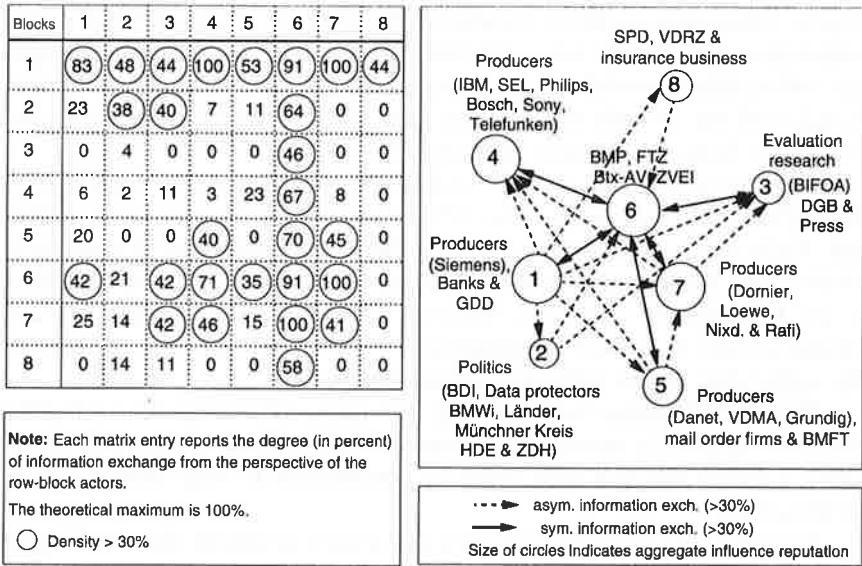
| Blocks | 1 | 2 | 3 | 4 | 5 | 6 | 7 | 8 |
|---|---|---|---|---|---|---|---|---|
| 1 | 83 | 48 | 44 | 100 | 53 | 91 | 100 | 44 |
| 2 | 23 | 38 | 40 | 7 | 11 | 64 | 0 | 0 |
| 3 | 0 | 4 | 0 | 0 | 0 | 46 | 0 | 0 |
| 4 | 6 | 2 | 11 | 3 | 23 | 67 | 8 | 0 |
| 5 | 20 | 0 | 0 | 40 | 0 | 70 | 45 | 0 |
| 6 | 42 | 21 | 42 | 71 | 35 | 91 | 100 | 0 |
| 7 | 25 | 14 | 42 | 46 | 15 | 100 | 41 | 0 |
| 8 | 0 | 14 | 11 | 0 | 0 | 58 | 0 | 0 |

Note: Each matrix entry reports the degree (in percent) of information exchange from the perspective of the row-block actors.

The theoretical maximum is 100%.

Density > 30%

SPD, VDRZ & insurance business

8

Producers (IBM, SEL, Philips, Bosch, Sony, Telefunken)

4

BMP, FTZ Btx-AV, ZVEI

6

Evaluation research

3

(BIFOA) DGB & Press

Producers (Siemens), Banks & GDD

1

7

Producers (Dornier, Loewe, Nixd. & Rafi)

2

Politics (BDI, Data protectors BMWi, Länder, Münchner Kreis HDE & ZDH)

5

Producers (Danet, VDMA, Grundig), mail order firms & BMFT

asym. information exch. (>30%)

sym. information exch. (>30%)

Size of circles Indicates aggregate influence reputation